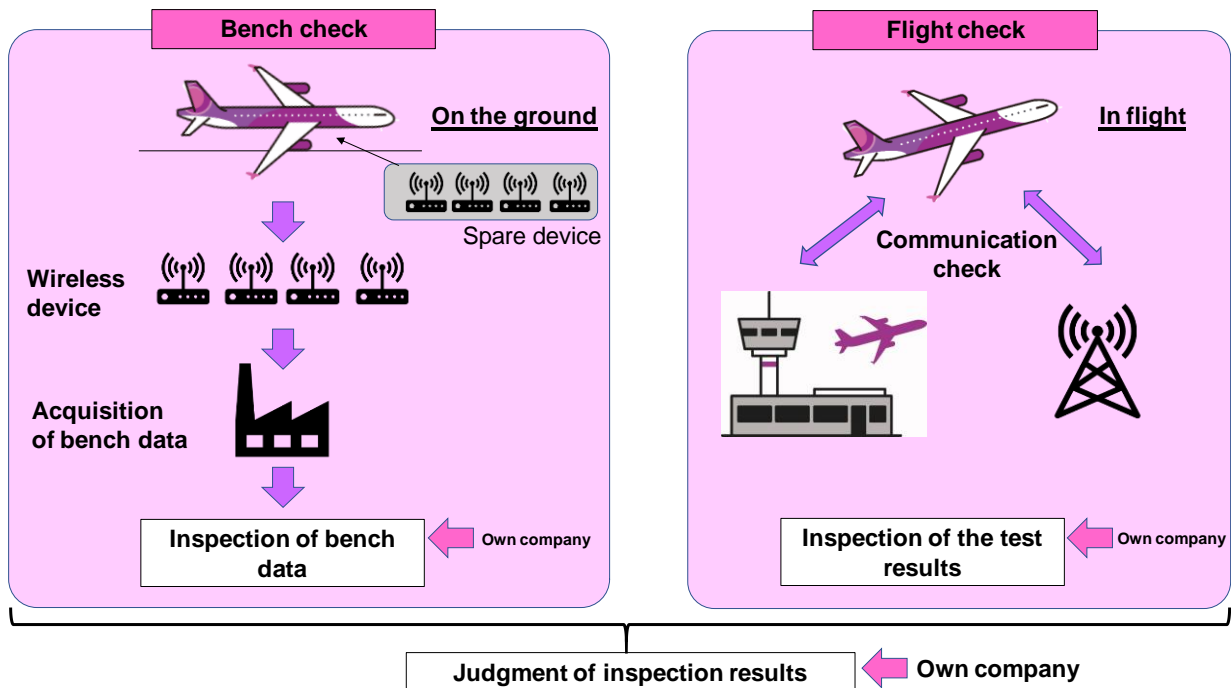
Bench check

On the ground

Spare device

Wireless device

Acquisition of bench data

Inspection of bench data

Own company

Flight check

In flight

Communication check

Inspection of the test results

Own company

Judgment of inspection results

Own company